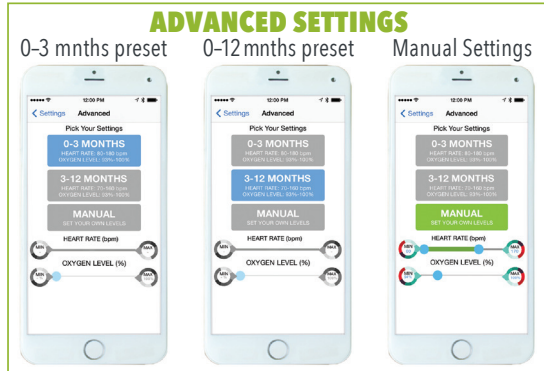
ADVANCED SETTINGS

0–3 mnths preset

12:00 PM

Settings Advanced

Pick Your Settings

0-3 MONTHS
HEART RATE: 80-180 bpm
OXYGEN LEVEL: 90%-100%

3-12 MONTHS
HEART RATE: 70-180 bpm
OXYGEN LEVEL: 90%-100%

MANUAL
SET YOUR OWN LEVELS

HEART RATE (bpm)
MIN MAX

OXYGEN LEVEL (%)
MIN MAX

0–12 mnths preset

12:00 PM

Settings Advanced

Pick Your Settings

0-3 MONTHS
HEART RATE: 80-180 bpm
OXYGEN LEVEL: 90%-100%

3-12 MONTHS
HEART RATE: 70-180 bpm
OXYGEN LEVEL: 90%-100%

MANUAL
SET YOUR OWN LEVELS

HEART RATE (bpm)
MIN MAX

OXYGEN LEVEL (%)
MIN MAX

Manual Settings

12:00 PM

Settings Advanced

Pick Your Settings

0-3 MONTHS
HEART RATE: 80-180 bpm
OXYGEN LEVEL: 90%-100%

3-12 MONTHS
HEART RATE: 70-180 bpm
OXYGEN LEVEL: 90%-100%

MANUAL
SET YOUR OWN LEVELS

HEART RATE (bpm)
MIN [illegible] MAX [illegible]

OXYGEN LEVEL (%)
MIN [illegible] MAX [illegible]